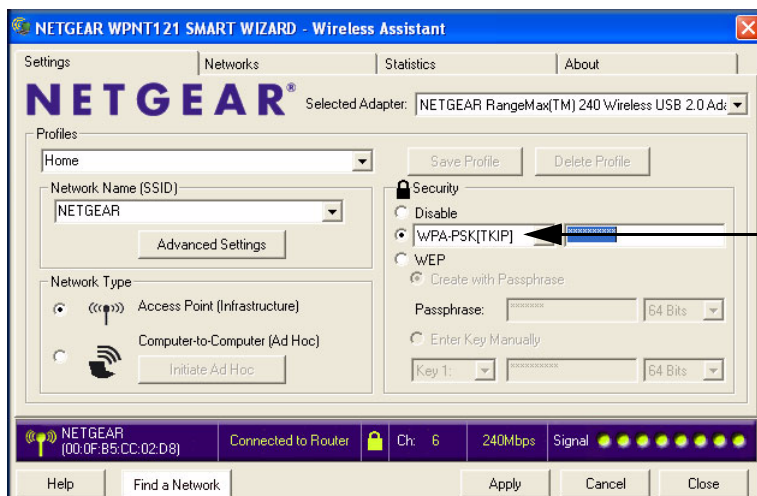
NETGEAR WPNT121 SMART WIZARD - Wireless Assistant

Settings | Networks | Statistics | About

NETGEAR®

Selected Adapter: NETGEAR RangeMax(TM) 240 Wireless USB 2.0 Ada

Profiles

Home

Save Profile

Delete Profile

Network Name (SSID)

NETGEAR

Advanced Settings

Security

Disable

WPA-PSK[TKIP]

WEP

Create with Passphrase

Passphrase:

64 Bits

Enter Key Manually

Key 1:

64 Bits

Network Type

Access Point (Infrastructure)

Computer-to-Computer (Ad Hoc)

Initiate Ad Hoc

NETGEAR (00:0F:B5:CC:02:D8)

Connected to Router

Ch: 6

240Mbps

Signal

Help

Find a Network

Apply

Cancel

Close